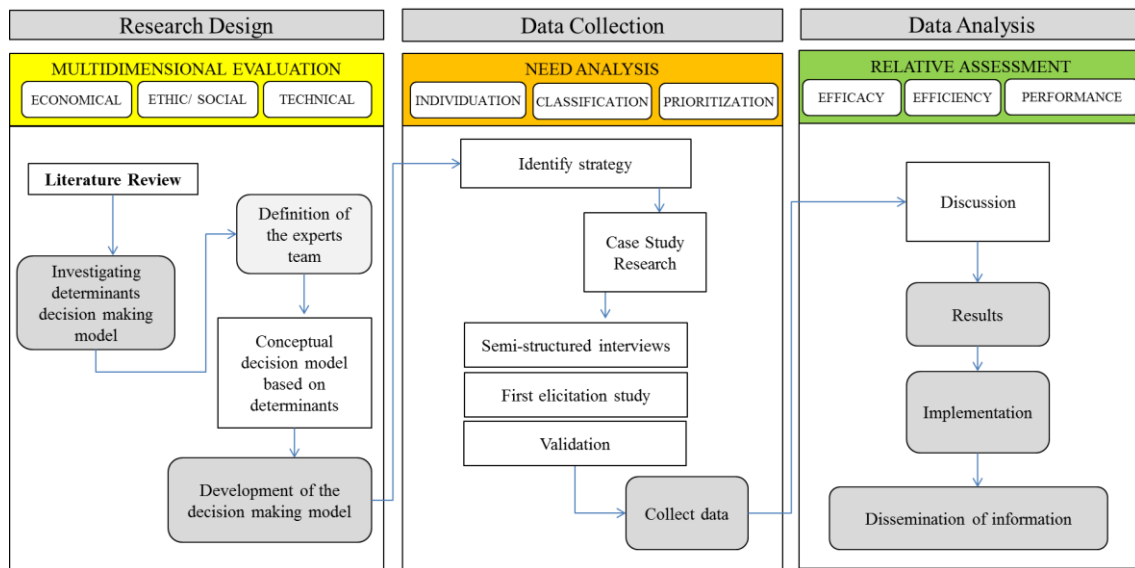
Research Design

MULTIDIMENSIONAL EVALUATION

ECONOMICAL

ETHIC/ SOCIAL

TECHNICAL

Literature Review

Investigating determinants decision making model

Definition of the experts team

Conceptual decision model based on determinants

Development of the decision making model

Data Collection

NEED ANALYSIS

INDIVIDUATION

CLASSIFICATION

PRIORITIZATION

Identify strategy

Case Study Research

Semi-structured interviews

First elicitation study

Validation

Collect data

Data Analysis

RELATIVE ASSESSMENT

EFFICACY

EFFICIENCY

PERFORMANCE

Discussion

Results

Implementation

Dissemination of information